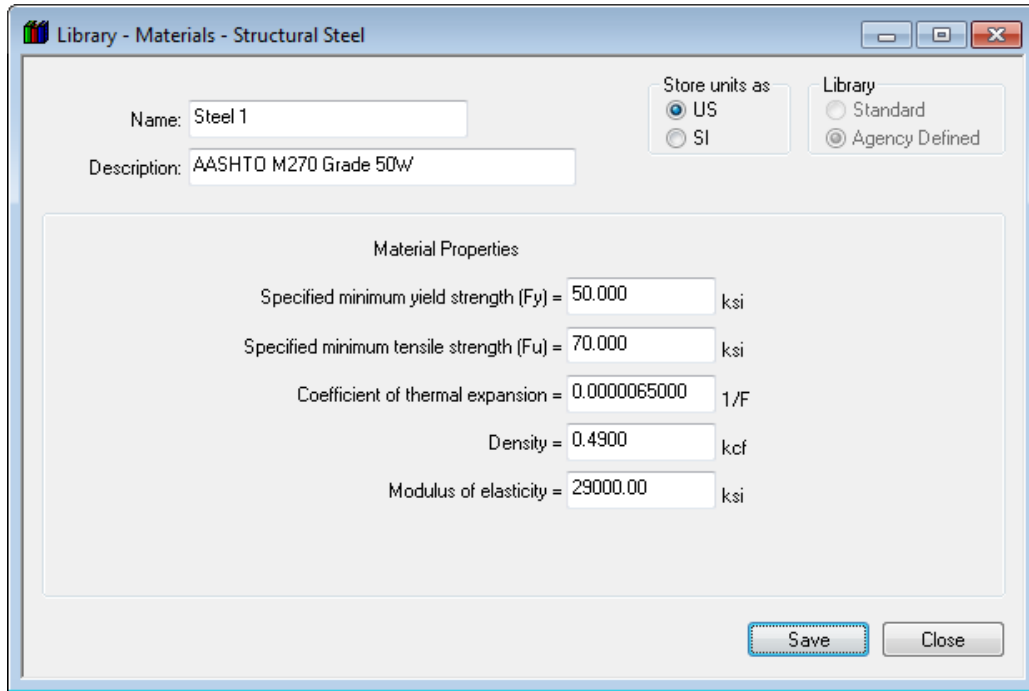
Library - Materials - Structural Steel

Name: Steel 1

Description: AASHTO M270 Grade 50W

Store units as
US
SI

Library
Standard
Agency Defined

Material Properties

Specified minimum yield strength (Fy) = 50.000 ksi

Specified minimum tensile strength (Fu) = 70.000 ksi

Coefficient of thermal expansion = 0.0000065000 1/F

Density = 0.4900 kcf

Modulus of elasticity = 29000.00 ksi

Save

Close